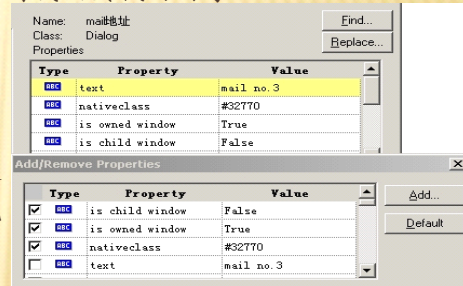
Name: mail地址
Class: Dialog
Properties

Find...
Replace...

| Type | Property | Value |
|---|---|---|
| ABC | text | mail no.3 |
| ABC | nativeclass | #32770 |
| ABC | is owned window | True |
| ABC | is child window | False |

Add/Remove Properties

×

| | Type | Property | Value |
|---|---|---|---|
| ☑ | ABC | is child window | False |
| ☑ | ABC | is owned window | True |
| ☑ | ABC | nativeclass | #32770 |
| ☐ | ABC | text | mail no.3 |

Add...
Default